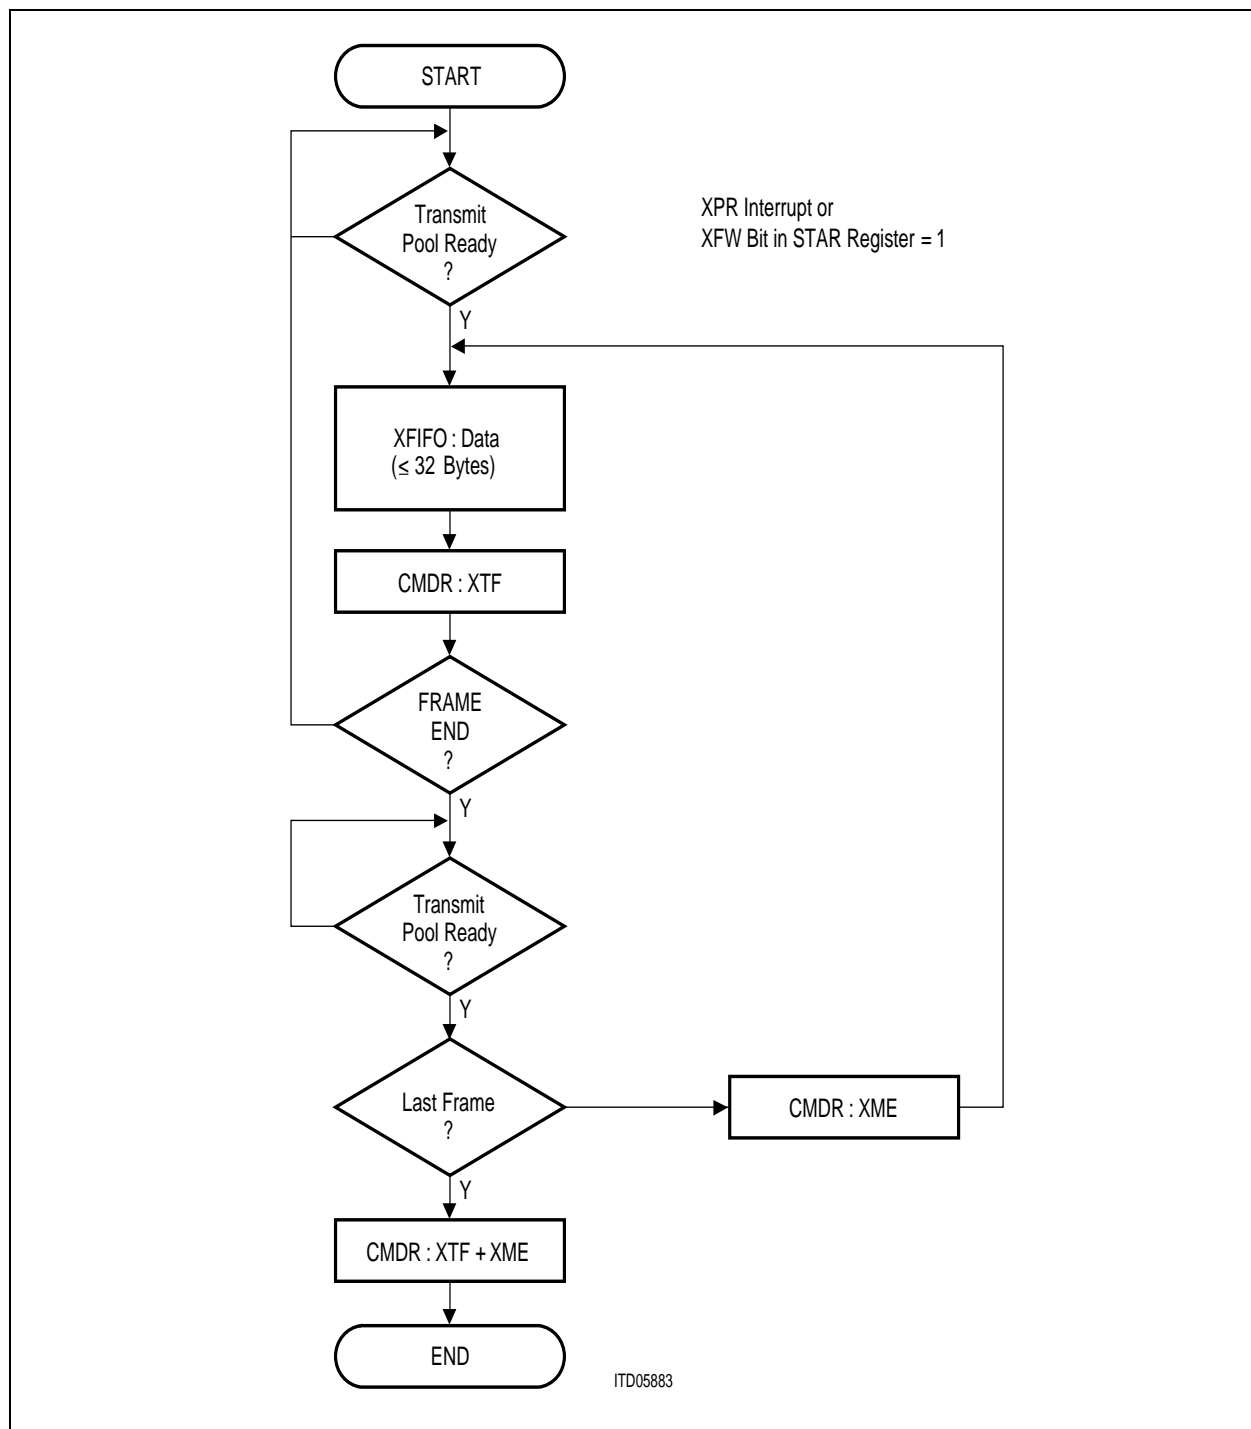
START

Transmit Pool Ready ?

XPR Interrupt or XFW Bit in STAR Register = 1

Y

XFIFO : Data ($\leq$ 32 Bytes)

CMDR : XTF

FRAME END ?

Y

Transmit Pool Ready ?

Y

Last Frame ?

CMDR : XME

Y

CMDR : XTF + XME

END

ITD05883